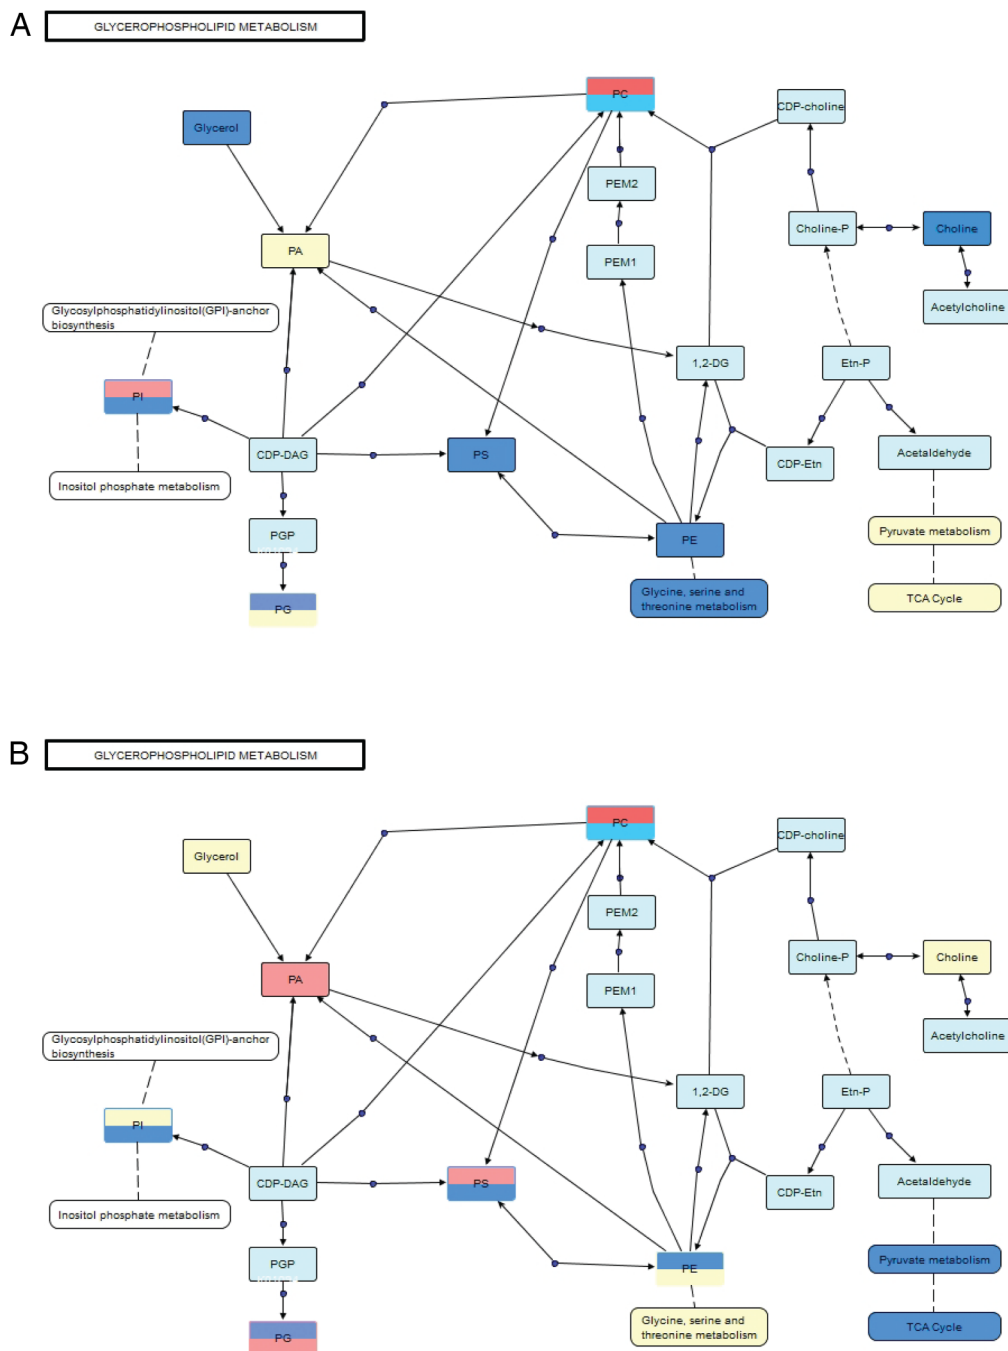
A

GLYCEROPHOSPHOLIPID METABOLISM

PC

CDP-choline

Glycerol

PEM2

Choline-P

Choline

PA

PEM1

Acetylcholine

Glycosylphosphatidylinositol(GPI)-anchor biosynthesis

1,2-DG

Etn-P

PI

CDP-DAG

PS

CDP-Etn

Acetaldehyde

Inositol phosphate metabolism

PGP

PE

Pyruvate metabolism

Glycine, serine and threonine metabolism

PG

TCA Cycle

B

GLYCEROPHOSPHOLIPID METABOLISM

PC

CDP-choline

Glycerol

PEM2

Choline-P

Choline

PA

PEM1

Acetylcholine

Glycosylphosphatidylinositol(GPI)-anchor biosynthesis

1,2-DG

Etn-P

PI

CDP-DAG

PS

CDP-Etn

Acetaldehyde

Inositol phosphate metabolism

PGP

PE

Pyruvate metabolism

Glycine, serine and threonine metabolism

PG

TCA Cycle